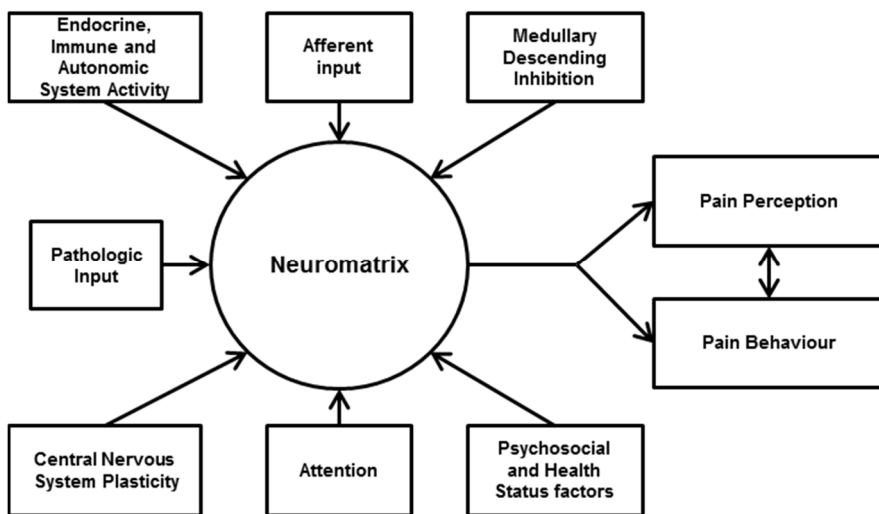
Endocrine, Immune and Autonomic System Activity

Afferent input

Medullary Descending Inhibition

Pathologic Input

Neuromatrix

Pain Perception

Pain Behaviour

Central Nervous System Plasticity

Attention

Psychosocial and Health Status factors